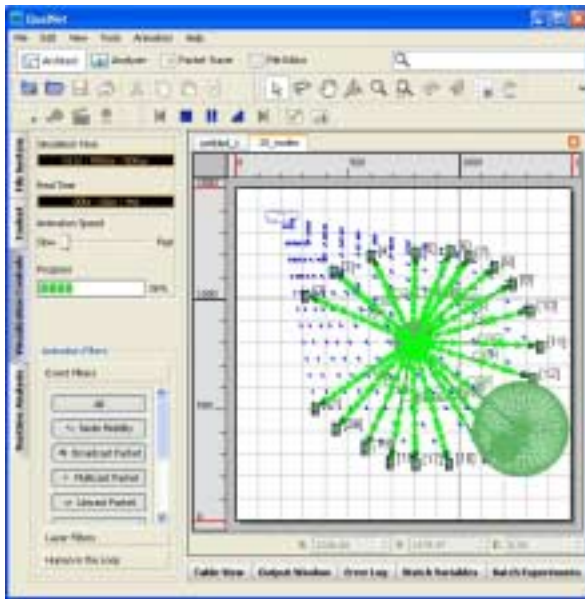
QualNet

File Edit View Tools Animation Help

Architect Analyzer Packet Tracer File Editor

Simulation Time

Real Time

Animation Speed

Slow Fast

Progress

50%

Animation Filters

Event Filters

All

Node Mobility

Broadcast Packet

Multicast Packet

Unicast Packet

Layer Filters

Table View Output Window Error Log Watch Variables Batch Experiments

untitled_1 20_nodes

File System Toolset Visualization Controls Runtime Analysis